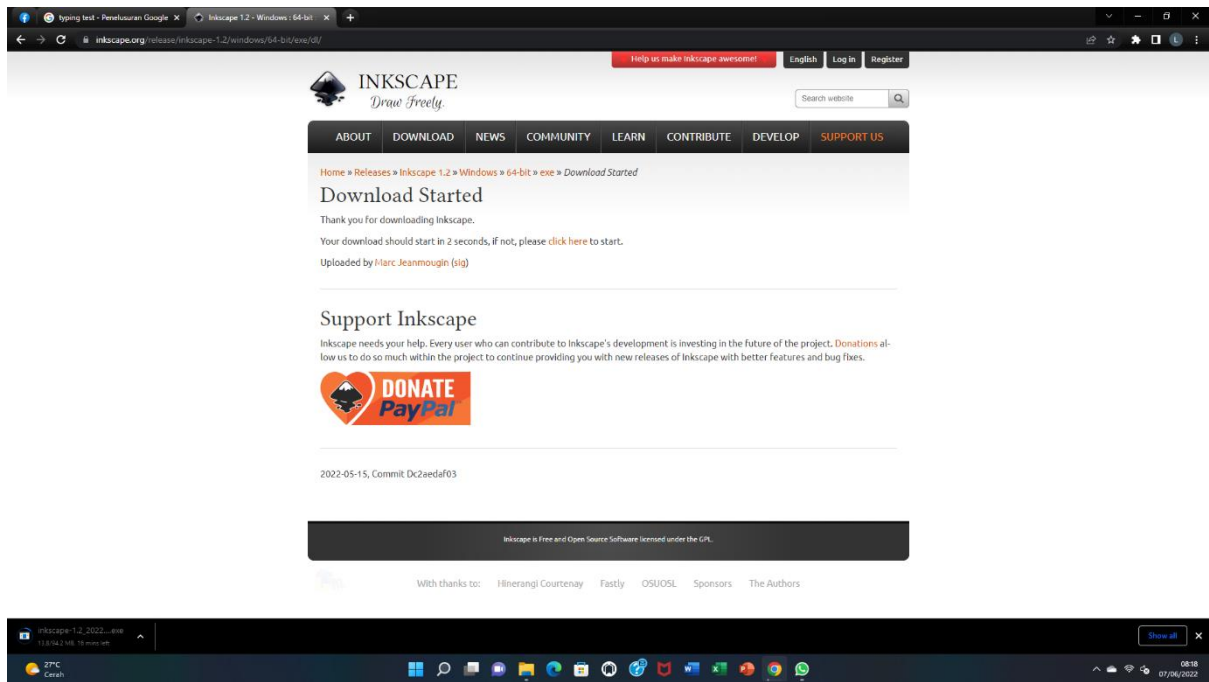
typing test - Penelusuran Google × Inkscape 1.2 - Windows : 64-bit ×

inkscape.org/release/inkscape-1.2/windows/64-bit/exe/dl/

Help us make Inkscape awesome! English Log in Register

INKSCAPE
Draw Freely.

Search website

ABOUT DOWNLOAD NEWS COMMUNITY LEARN CONTRIBUTE DEVELOP SUPPORT US

Home » Releases » Inkscape 1.2 » Windows » 64-bit » exe » Download Started

Download Started

Thank you for downloading Inkscape.

Your download should start in 2 seconds, if not, please click here to start.

Uploaded by Marc Jeanmougin (sig)

Support Inkscape

Inkscape needs your help. Every user who can contribute to Inkscape's development is investing in the future of the project. Donations allow us to do so much within the project to continue providing you with new releases of Inkscape with better features and bug fixes.

DONATE PayPal

2022-05-15, Commit Dc2aedaf03

Inkscape is Free and Open Source Software licensed under the GPL.

With thanks to: Hinerangi Courtenay Fastly OSUOSL Sponsors The Authors

inkscape-1.2_2022....exe
11.8/94.2 MB, 15 mins left

Show all

27°C
Cerah

08:18
07/06/2022